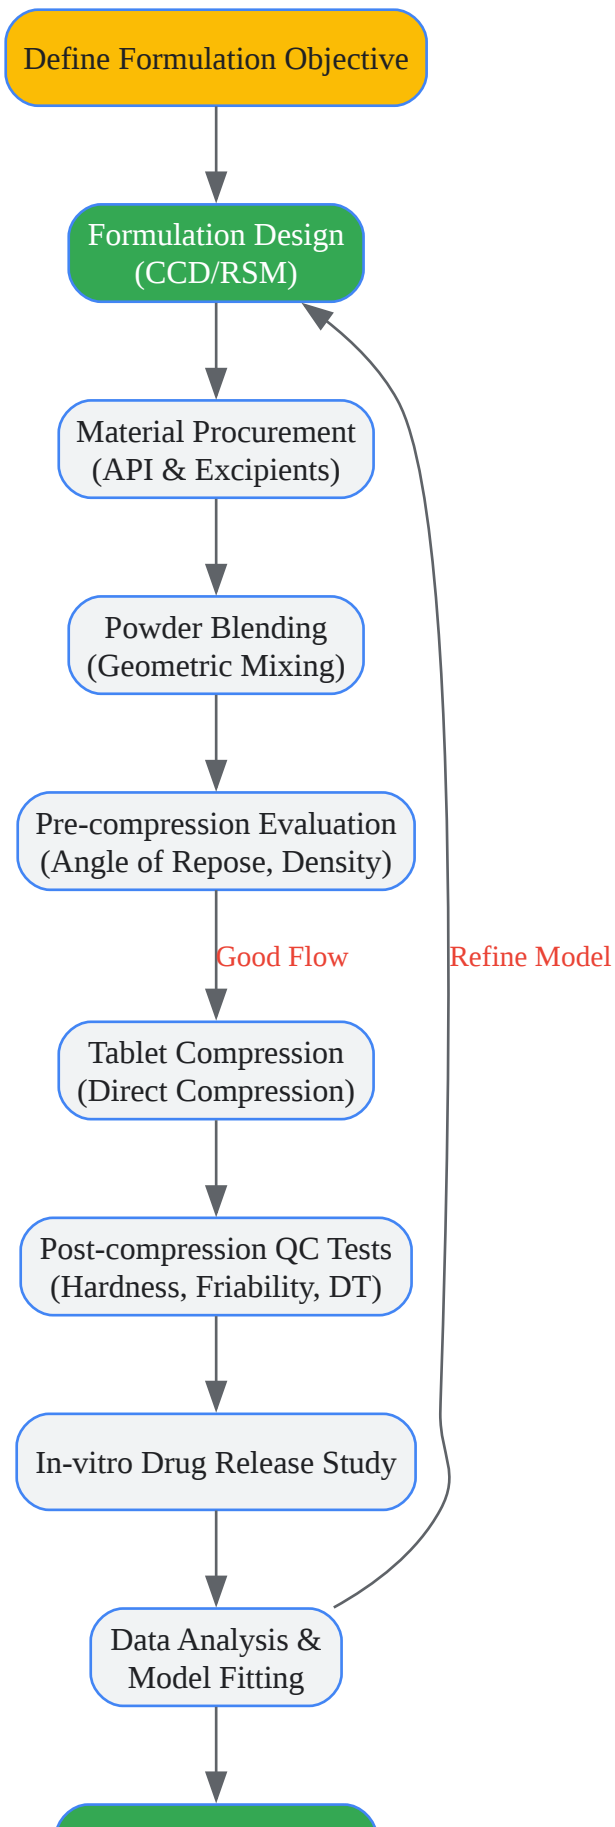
Define Formulation Objective

Formulation Design (CCD/RSM)

Material Procurement (API & Excipients)

Powder Blending (Geometric Mixing)

Pre-compression Evaluation (Angle of Repose, Density)

Good Flow

Refine Model

Tablet Compression (Direct Compression)

Post-compression QC Tests (Hardness, Friability, DT)

In-vitro Drug Release Study

Data Analysis & Model Fitting